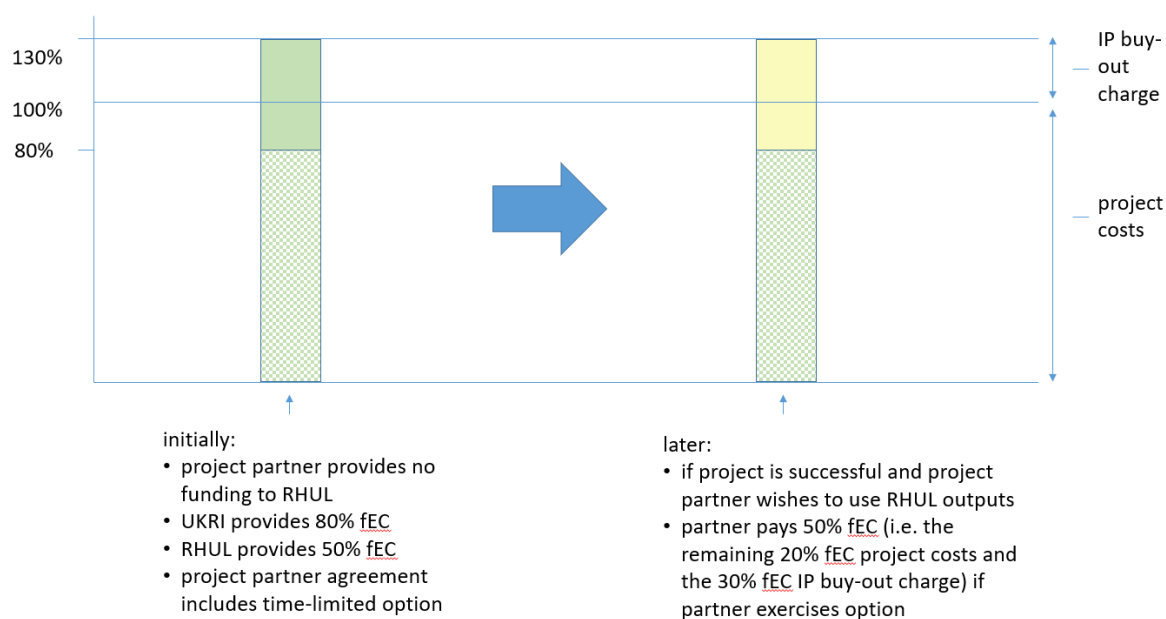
130%

100%

80%

IP buy-out charge

project costs

initially:
• project partner provides no funding to RHUL
• UKRI provides 80% fEC
• RHUL provides 50% fEC
• project partner agreement includes time-limited option

later:
• if project is successful and project partner wishes to use RHUL outputs
• partner pays 50% fEC (i.e. the remaining 20% fEC project costs and the 30% fEC IP buy-out charge) if partner exercises option